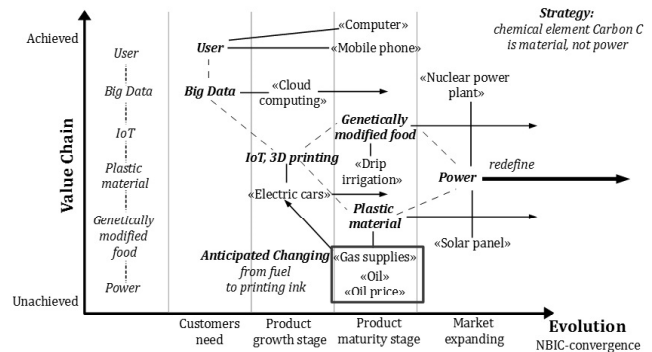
Strategy: chemical element Carbon C is material, not power

Value Chain

Achieved

User

Big Data

IoT

Plastic material

Genetically modified food

Power

Unachieved

User

«Computer»

«Mobile phone»

Big Data

«Cloud computing»

«Nuclear power plant»

Genetically modified food

IoT, 3D printing

«Drip irrigation»

Power

redefine

«Electric cars»

Plastic material

«Solar panel»

Anticipated Changing from fuel to printing ink

«Gas supplies»

«Oil»

«Oil price»

Customers need

Product growth stage

Product maturity stage

Market expanding

Evolution

NBIC-convergence